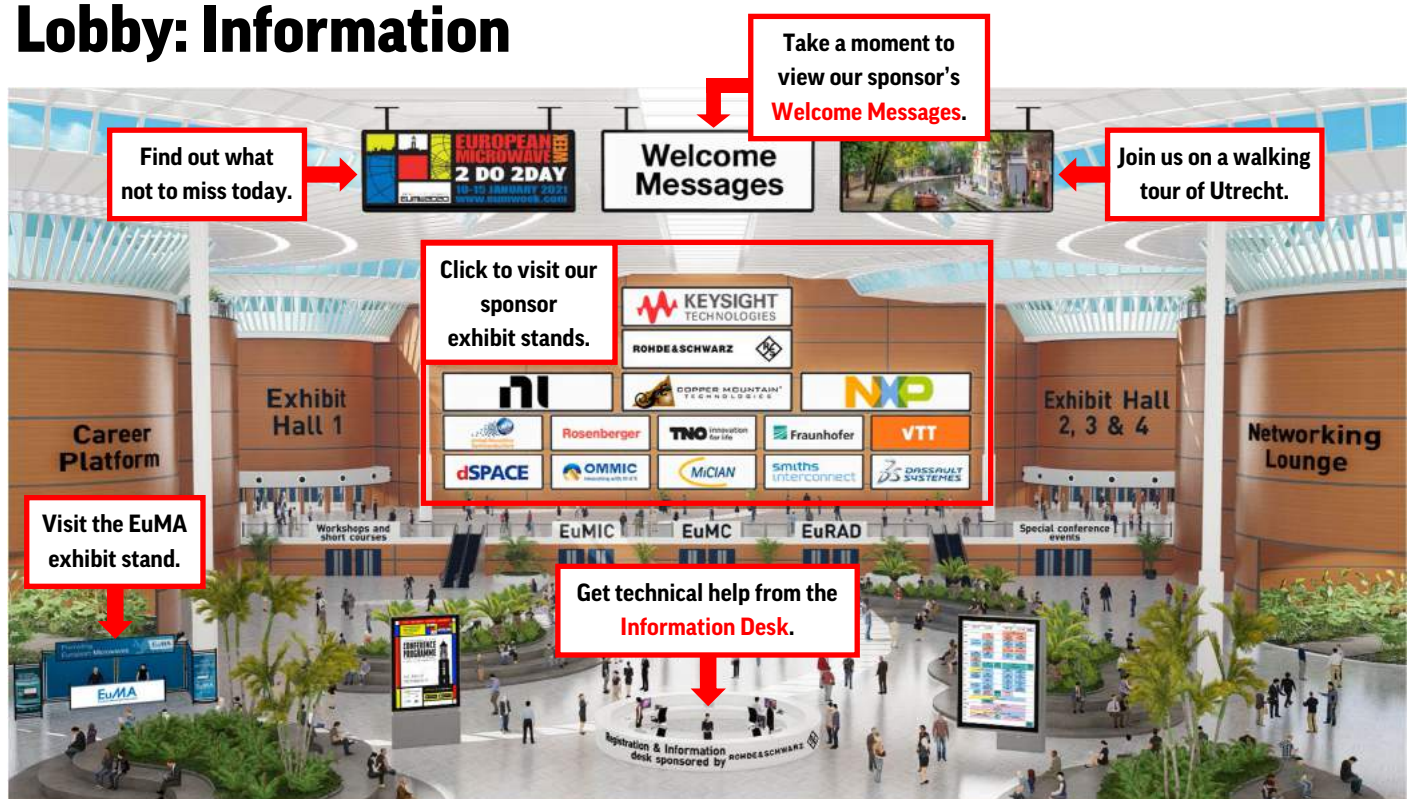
Lobby: Information

Take a moment to view our sponsor's Welcome Messages.

Find out what not to miss today.

EUROPEAN MICROWAVE WEEK
2 DO 2DAY
10-15 JANUARY 2021
www.eumweek.com

Welcome Messages

Join us on a walking tour of Utrecht.

Click to visit our sponsor exhibit stands.

KEYSIGHT TECHNOLOGIES

ROHDE&SCHWARZ

ni

COPPER MOUNTAIN TECHNOLOGIES

NXP

Rosenberger

TNO innovation for life

Fraunhofer

VTT

dSPACE

OMMIC

MiCIAN

smiths interconnect

DASSAULT SYSTEMES

Exhibit Hall 1

Exhibit Hall 2, 3 & 4

Career Platform

Networking Lounge

Visit the EuMA exhibit stand.

Workshops and short courses

EuMIC

EuMC

EuRAD

Special conference events

Get technical help from the Information Desk.

EuMA

CONFERENCE PROGRAMME

Registration & Information desk sponsored by ROHDE&SCHWARZ